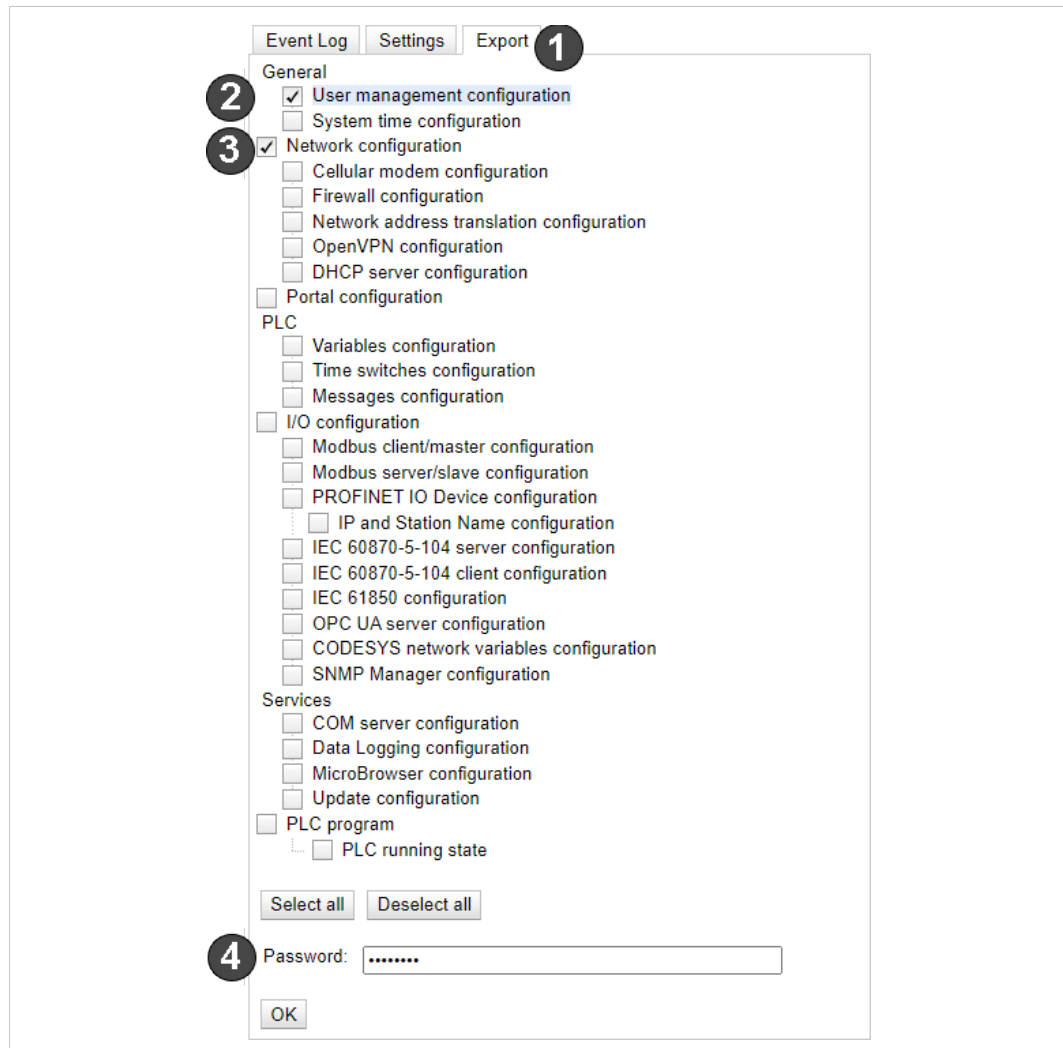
Event Log Settings Export 1

General
2 ✓ User management configuration
System time configuration
3 ✓ Network configuration
Cellular modem configuration
Firewall configuration
Network address translation configuration
OpenVPN configuration
DHCP server configuration
Portal configuration
PLC
Variables configuration
Time switches configuration
Messages configuration
I/O configuration
Modbus client/master configuration
Modbus server/slave configuration
PROFINET IO Device configuration
IP and Station Name configuration
IEC 60870-5-104 server configuration
IEC 60870-5-104 client configuration
IEC 61850 configuration
OPC UA server configuration
CODESYS network variables configuration
SNMP Manager configuration
Services
COM server configuration
Data Logging configuration
MicroBrowser configuration
Update configuration
PLC program
PLC running state

Select all Deselect all

4 Password: ••••••••

OK